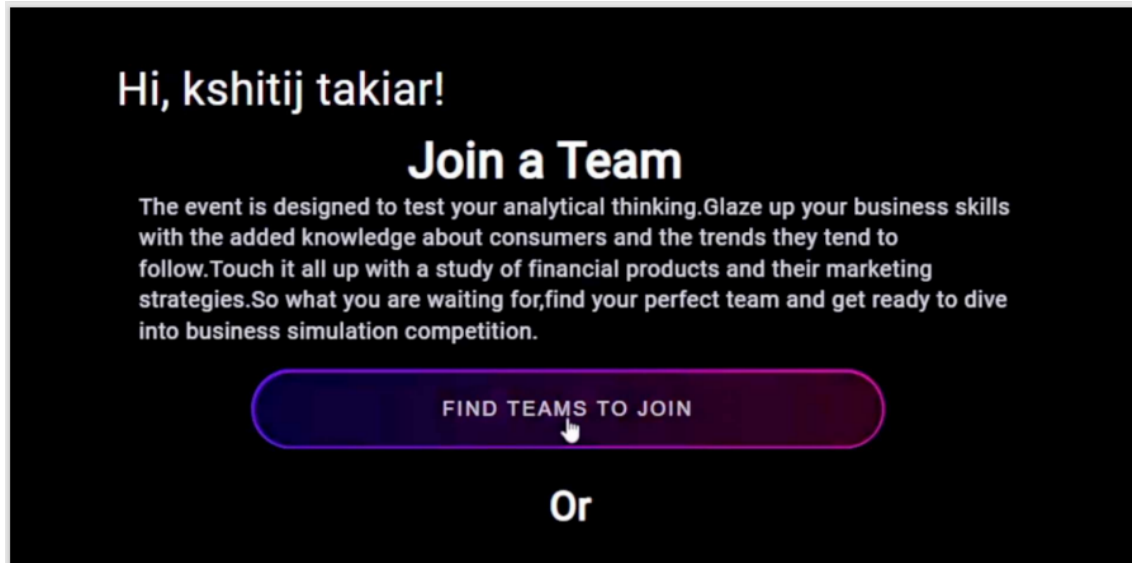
Hi, kshitij takiar!

Join a Team

The event is designed to test your analytical thinking.Glaze up your business skills with the added knowledge about consumers and the trends they tend to follow.Touch it all up with a study of financial products and their marketing strategies.So what you are waiting for,find your perfect team and get ready to dive into business simulation competition.

FIND TEAMS TO JOIN

Or